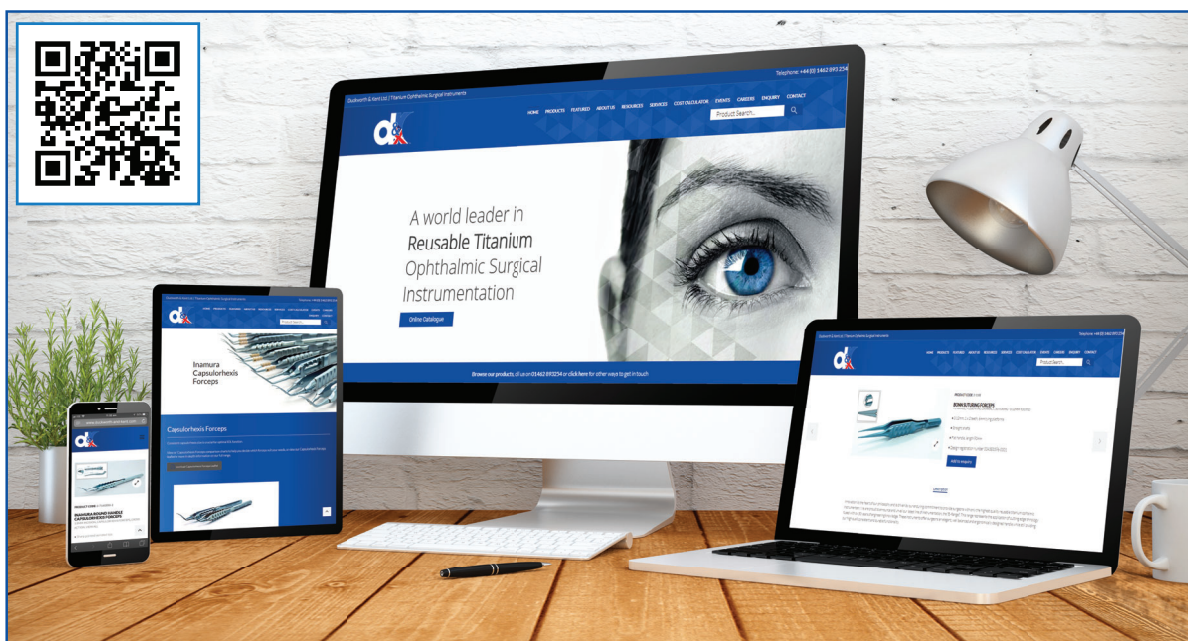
Telephone: +44 (0) 1462 893 254

Duckworth & Kent Ltd. | Titanium Ophthalmic Surgical Instruments

HOME PRODUCTS FEATURED ABOUT US RESOURCES SERVICES COST CALCULATOR EVENTS CAREERS ENQUIRY CONTACT

Product Search...

A world leader in Reusable Titanium Ophthalmic Surgical Instrumentation

Online Catalogue

Browse our products, call us on 01462 893254 or click here for other ways to get in touch

Inamura Capsulorhexis Forceps

Capsulorhexis Forceps

BONN SUTURING FORCEPS

Add to enquiry

INAMURA ROUND HANDLE CAPSULORHEXIS FORCEPS